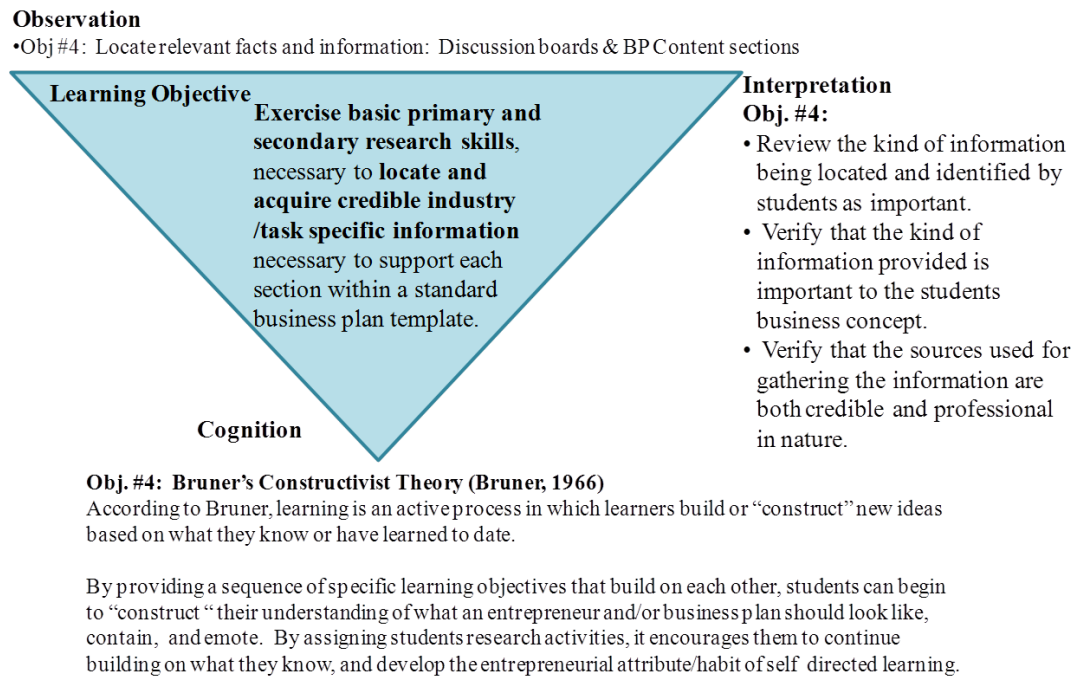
Observation
•Obj #4: Locate relevant facts and information: Discussion boards & BP Content sections

Learning Objective

Exercise basic primary and secondary research skills, necessary to locate and acquire credible industry /task specific information necessary to support each section within a standard business plan template.

Cognition

Interpretation
Obj. #4:
• Review the kind of information being located and identified by students as important.
• Verify that the kind of information provided is important to the students business concept.
• Verify that the sources used for gathering the information are both credible and professional in nature.

Obj. #4: Bruner's Constructivist Theory (Bruner, 1966)
According to Bruner, learning is an active process in which learners build or "construct" new ideas based on what they know or have learned to date.

By providing a sequence of specific learning objectives that build on each other, students can begin to "construct " their understanding of what an entrepreneur and/or business plan should look like, contain, and emote. By assigning students research activities, it encourages them to continue building on what they know, and develop the entrepreneurial attribute/habit of self directed learning.